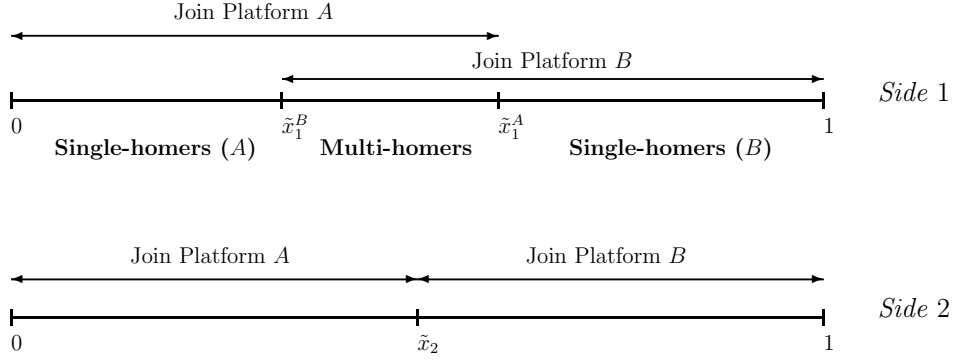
Join Platform $A$

Join Platform $B$

$Side$ 1

0 $\tilde{x}_1^B$ $\tilde{x}_1^A$ 1

**Single-homers ($A$)** **Multi-homers** **Single-homers ($B$)**

Join Platform $A$ Join Platform $B$

$Side$ 2

0 $\tilde{x}_2$ 1